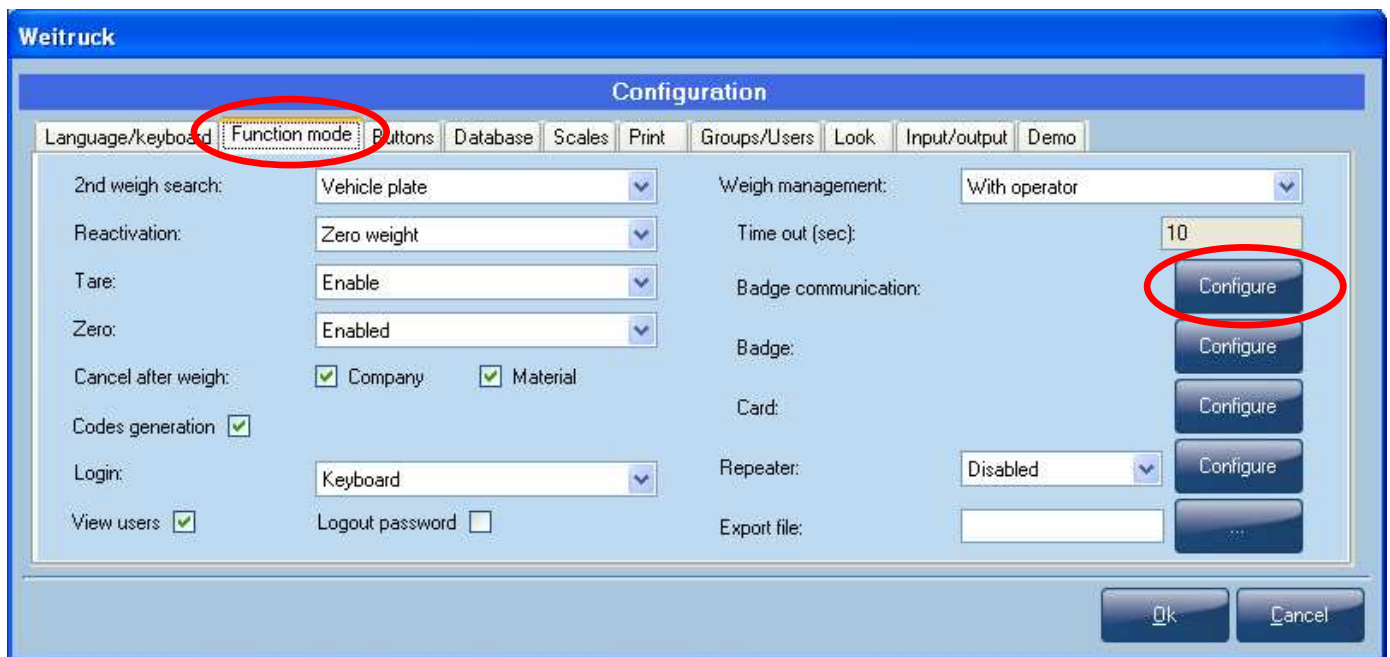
Weitruck

Configuration

Language/keyboard | Function mode | Buttons | Database | Scales | Print | Groups/Users | Look | Input/output | Demo

2nd weigh search: Vehicle plate

Reactivation: Zero weight

Tare: Enable

Zero: Enabled

Cancel after weigh: Company Material

Codes generation

Login: Keyboard

View users Logout password

Weigh management: With operator

Time out (sec): 10

Badge communication: Configure

Badge: Configure

Card: Configure

Repeater: Disabled Configure

Export file: ...

Ok Cancel